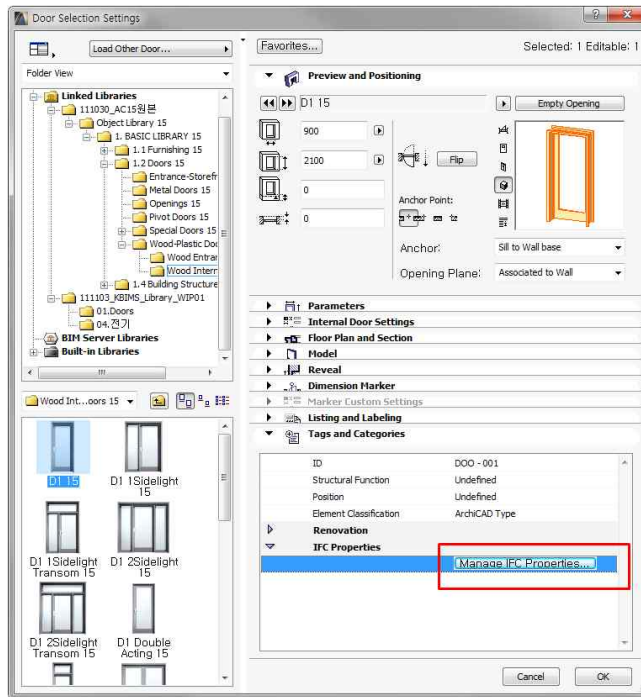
Door Selection Settings

Load Other Door...

Favorites...

Selected: 1 Editable: 1

Folder View

Linked Libraries
111030_AC15원본
Object Library 15
1. BASIC LIBRARY 15
1.1 Furnishing 15
1.2 Doors 15
Entrance-Storefr
Metal Doors 15
Openings 15
Pivot Doors 15
Special Doors 15
Wood-Plastic Do
Wood Entran
Wood Interr
1.4 Building Structure
111103_KBIMS_Library_WIP01
01.Doors
04.전기
BIM Server Libraries
Built-in Libraries

Wood Int...oors 15

D1 15
D1 1Sidelight 15
D1 1Sidelight Transom 15
D1 2Sidelight 15
D1 2Sidelight Transom 15
D1 Double Acting 15

Preview and Positioning

D1 15

Empty Opening

900
2100
0
0

Flip

Anchor Point:

Anchor: Sill to Wall base

Opening Plane: Associated to Wall

Parameters
Internal Door Settings
Floor Plan and Section
Model
Reveal
Dimension Marker
Marker Custom Settings
Listing and Labeling
Tags and Categories

| | |
|---|---|
| ID | DOO - 001 |
| Structural Function | Undefined |
| Position | Undefined |
| Element Classification | ArchiCAD Type |
| Renovation | |
| IFC Properties | |
| | Manage IFC Properties... |

Cancel
OK